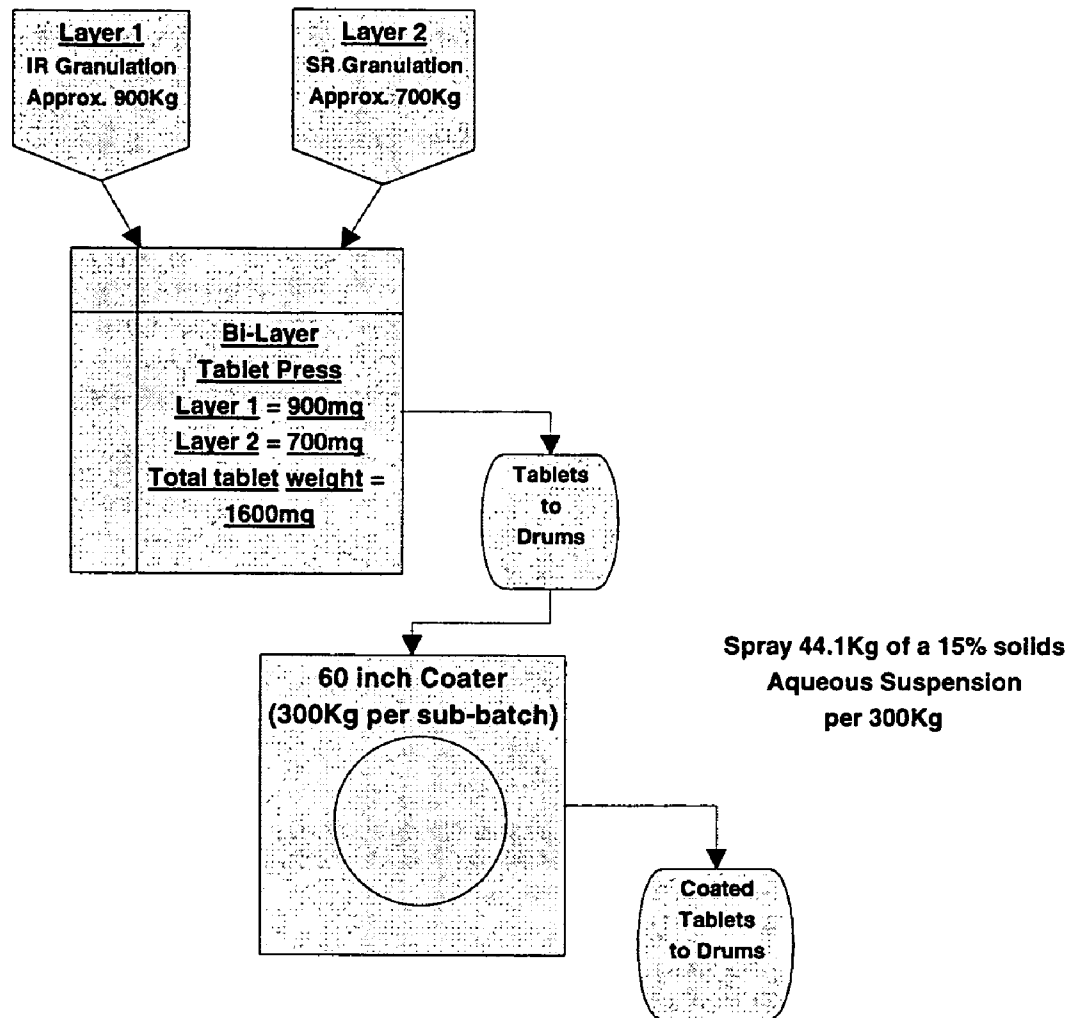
Layer 1
IR Granulation
Approx. 900Kg

Layer 2
SR Granulation
Approx. 700Kg

Bi-Layer
Tablet Press
Layer 1 = 900mg
Layer 2 = 700mg
Total tablet weight =
1600mg

Tablets
to
Drums

60 inch Coater
(300Kg per sub-batch)

Spray 44.1Kg of a 15% solids
Aqueous Suspension
per 300Kg

Coated
Tablets
to Drums